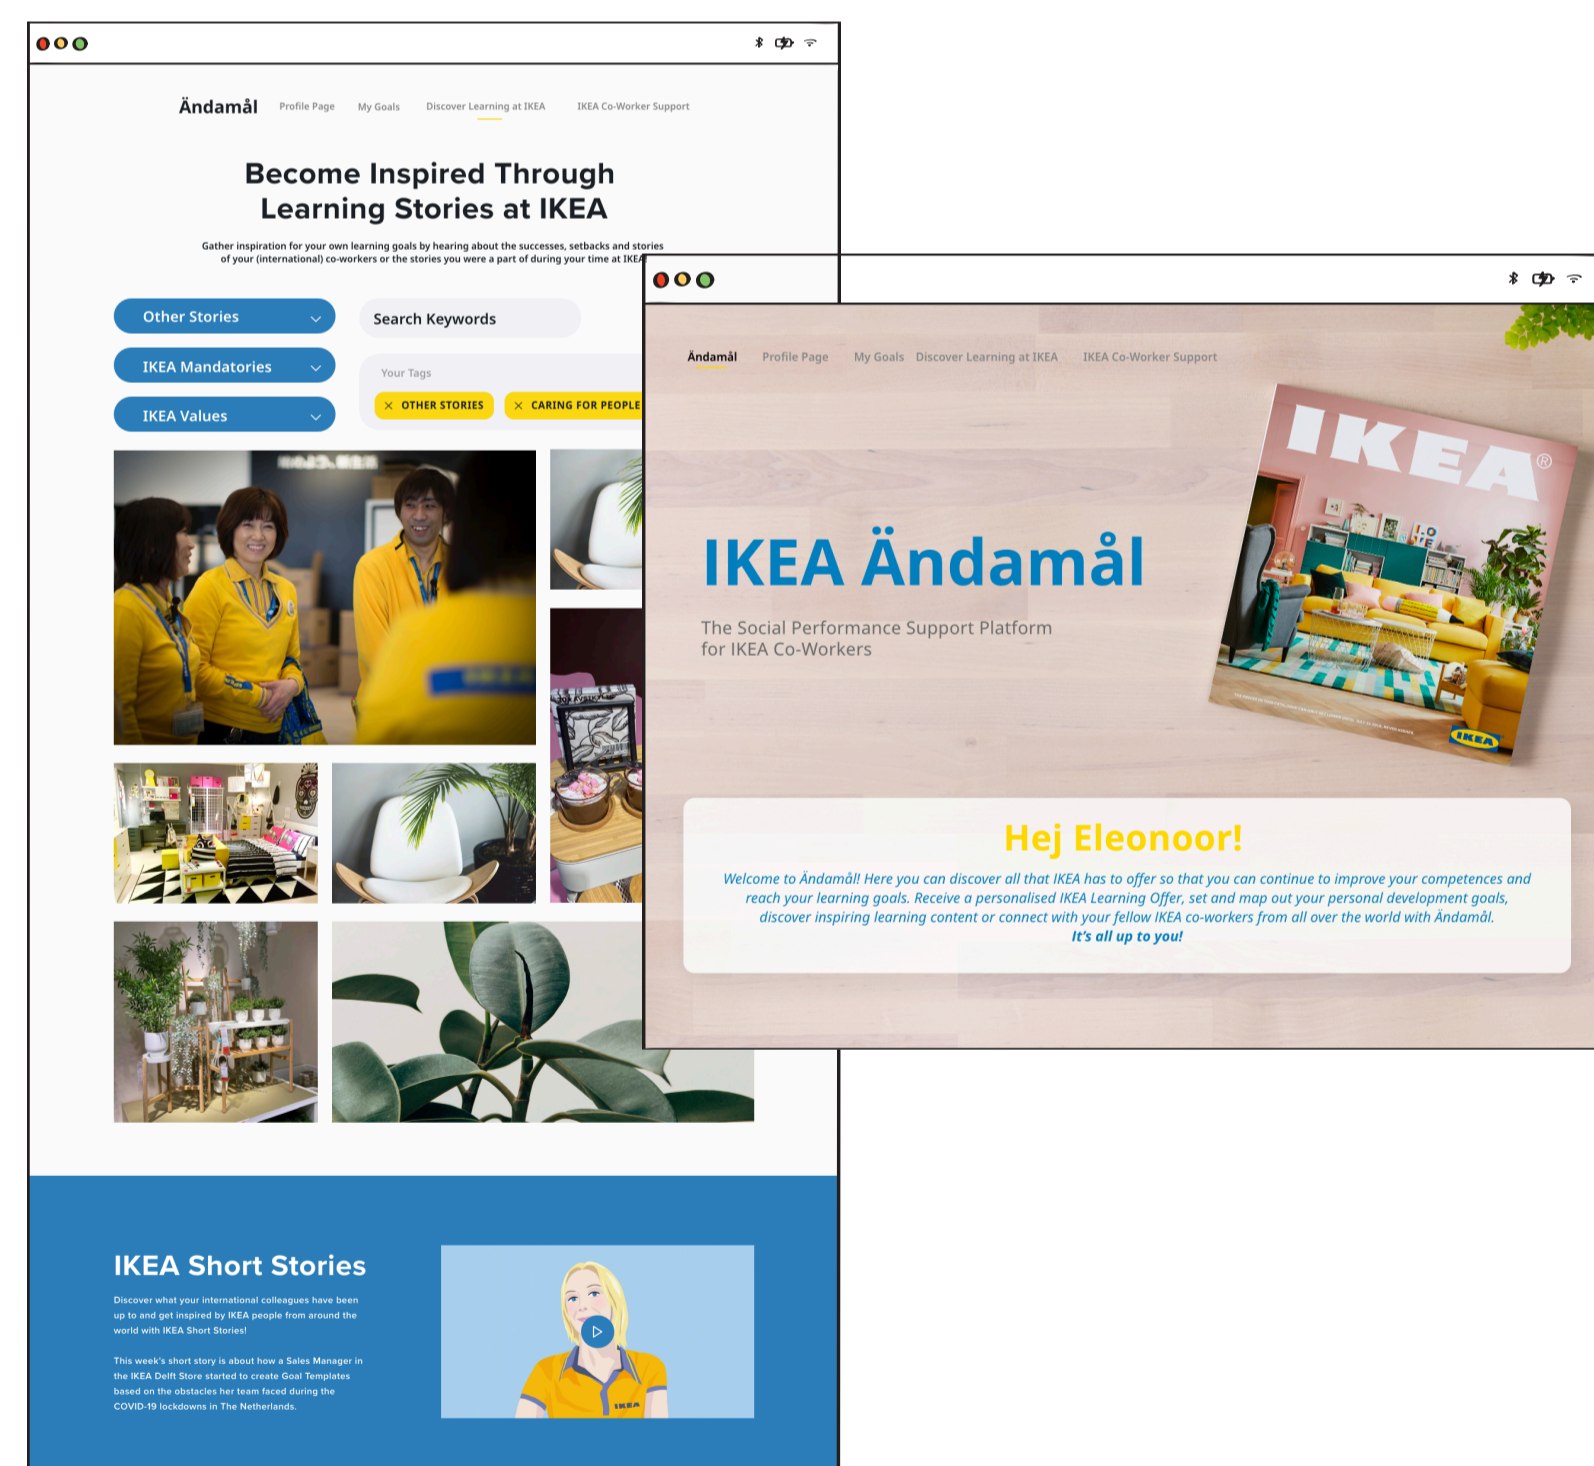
Ändamål Profile Page My Goals Discover Learning at IKEA IKEA Co-Worker Support

Become Inspired Through Learning Stories at IKEA

Gather inspiration for your own learning goals by hearing about the successes, setbacks and stories of your (international) co-workers or the stories you were a part of during your time at IKEA

Other Stories

IKEA Mandatories

IKEA Values

Search Keywords

Your Tags

OTHER STORIES

CARING FOR PEOPLE

IKEA Short Stories

Discover what your international colleagues have been up to and get inspired by IKEA people from around the world with IKEA Short Stories!

This week's short story is about how a Sales Manager in the IKEA Delft Store started to create Goal Templates based on the obstacles her team faced during the COVID-19 lockdowns in The Netherlands.

Ändamål Profile Page My Goals Discover Learning at IKEA IKEA Co-Worker Support

IKEA Ändamål

The Social Performance Support Platform for IKEA Co-Workers

IKEA

Hej Eleonoor!

Welcome to Ändamål! Here you can discover all that IKEA has to offer so that you can continue to improve your competences and reach your learning goals. Receive a personalised IKEA Learning Offer, set and map out your personal development goals, discover inspiring learning content or connect with your fellow IKEA co-workers from all over the world with Ändamål.

It's all up to you!